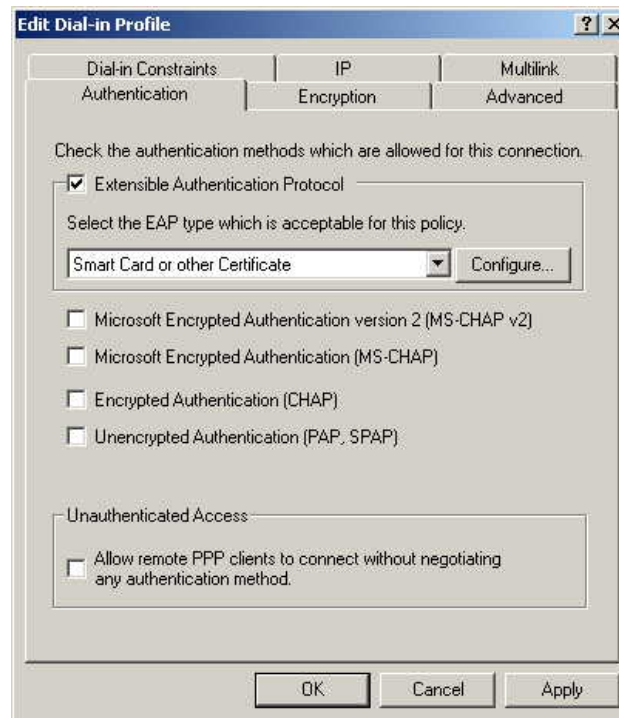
Edit Dial-in Profile

?
X

Dial-in Constraints
IP
Multilink
Authentication
Encryption
Advanced

Check the authentication methods which are allowed for this connection.

Extensible Authentication Protocol

Select the EAP type which is acceptable for this policy.

Smart Card or other Certificate
Configure...

Microsoft Encrypted Authentication version 2 (MS-CHAP v2)

Microsoft Encrypted Authentication (MS-CHAP)

Encrypted Authentication (CHAP)

Unencrypted Authentication (PAP, SPAP)

Unauthenticated Access

Allow remote PPP clients to connect without negotiating any authentication method.

OK
Cancel
Apply